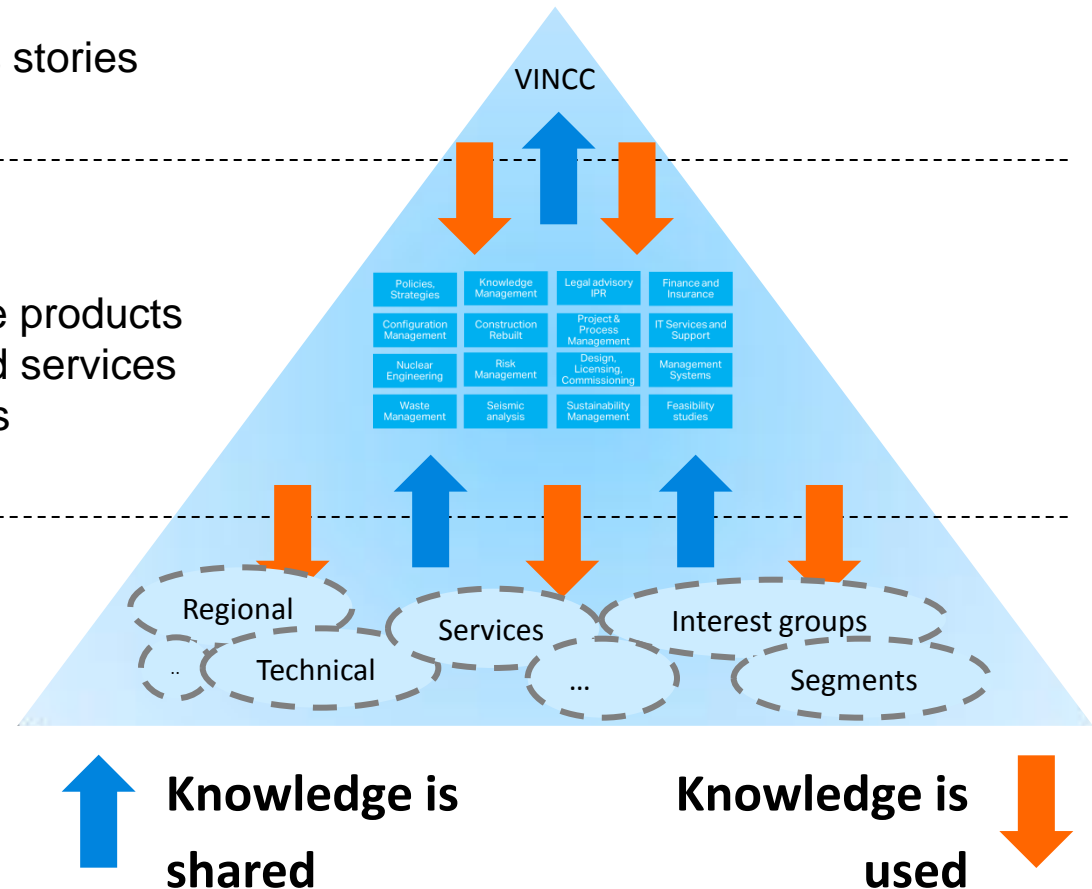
stories

e products
d services
s

VINCC

| Policies, Strategies | Knowledge Management | Legal advisory IPR | Finance and Insurance |
|---|---|---|---|
| Configuration Management | Construction Rebuilt | Project & Process Management | IT Services and Support |
| Nuclear Engineering | Risk Management | Design, Licensing, Commissioning | Management Systems |
| Waste Management | Seismic analysis | Sustainability Management | Feasibility studies |

Regional

Services

Interest groups

..

Technical

...

Segments

Knowledge is shared

Knowledge is used